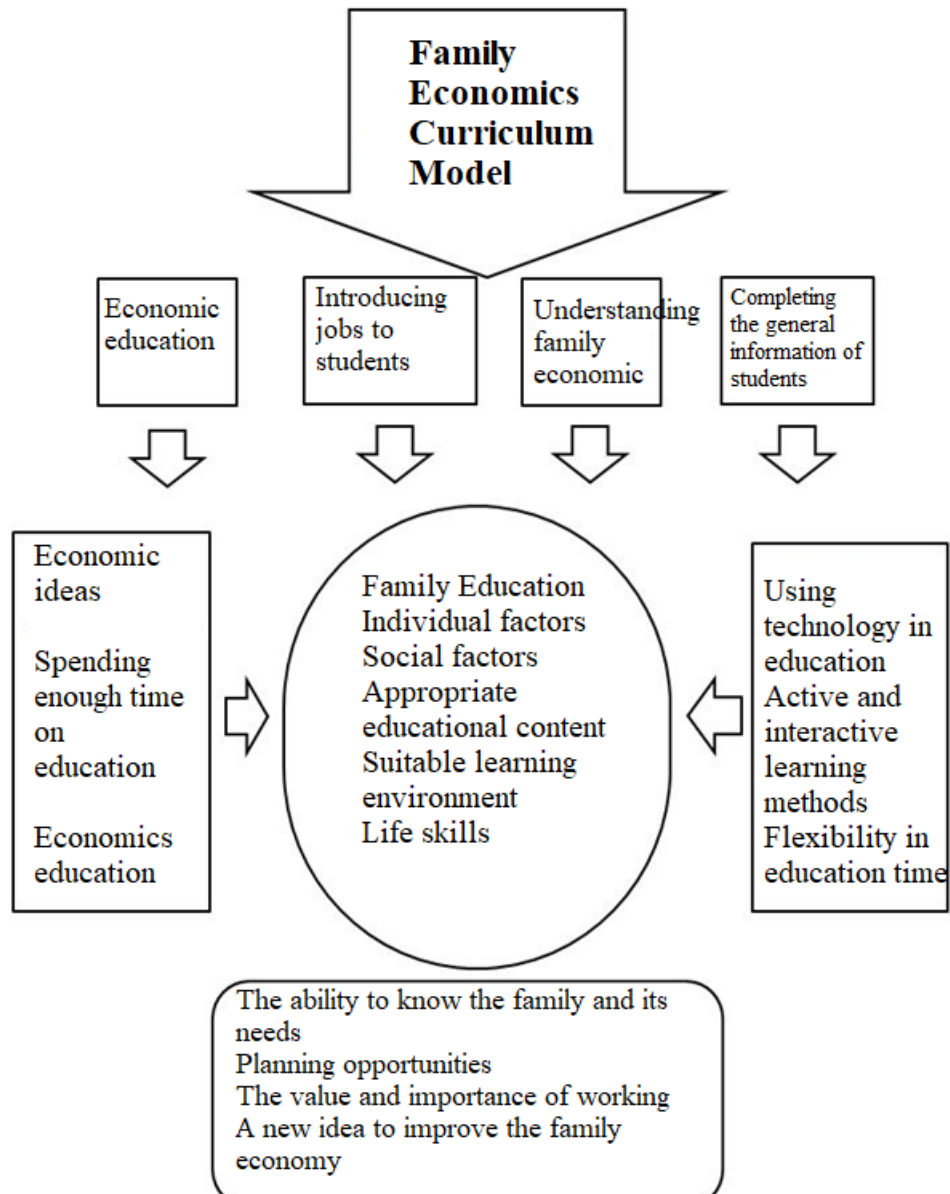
Family Economics Curriculum Model

Economic education

Introducing jobs to students

Understanding family economic

Completing the general information of students

Economic ideas

Spending enough time on education

Economics education

Family Education
Individual factors
Social factors
Appropriate educational content
Suitable learning environment
Life skills

Using technology in education
Active and interactive learning methods
Flexibility in education time

The ability to know the family and its needs
Planning opportunities
The value and importance of working
A new idea to improve the family economy